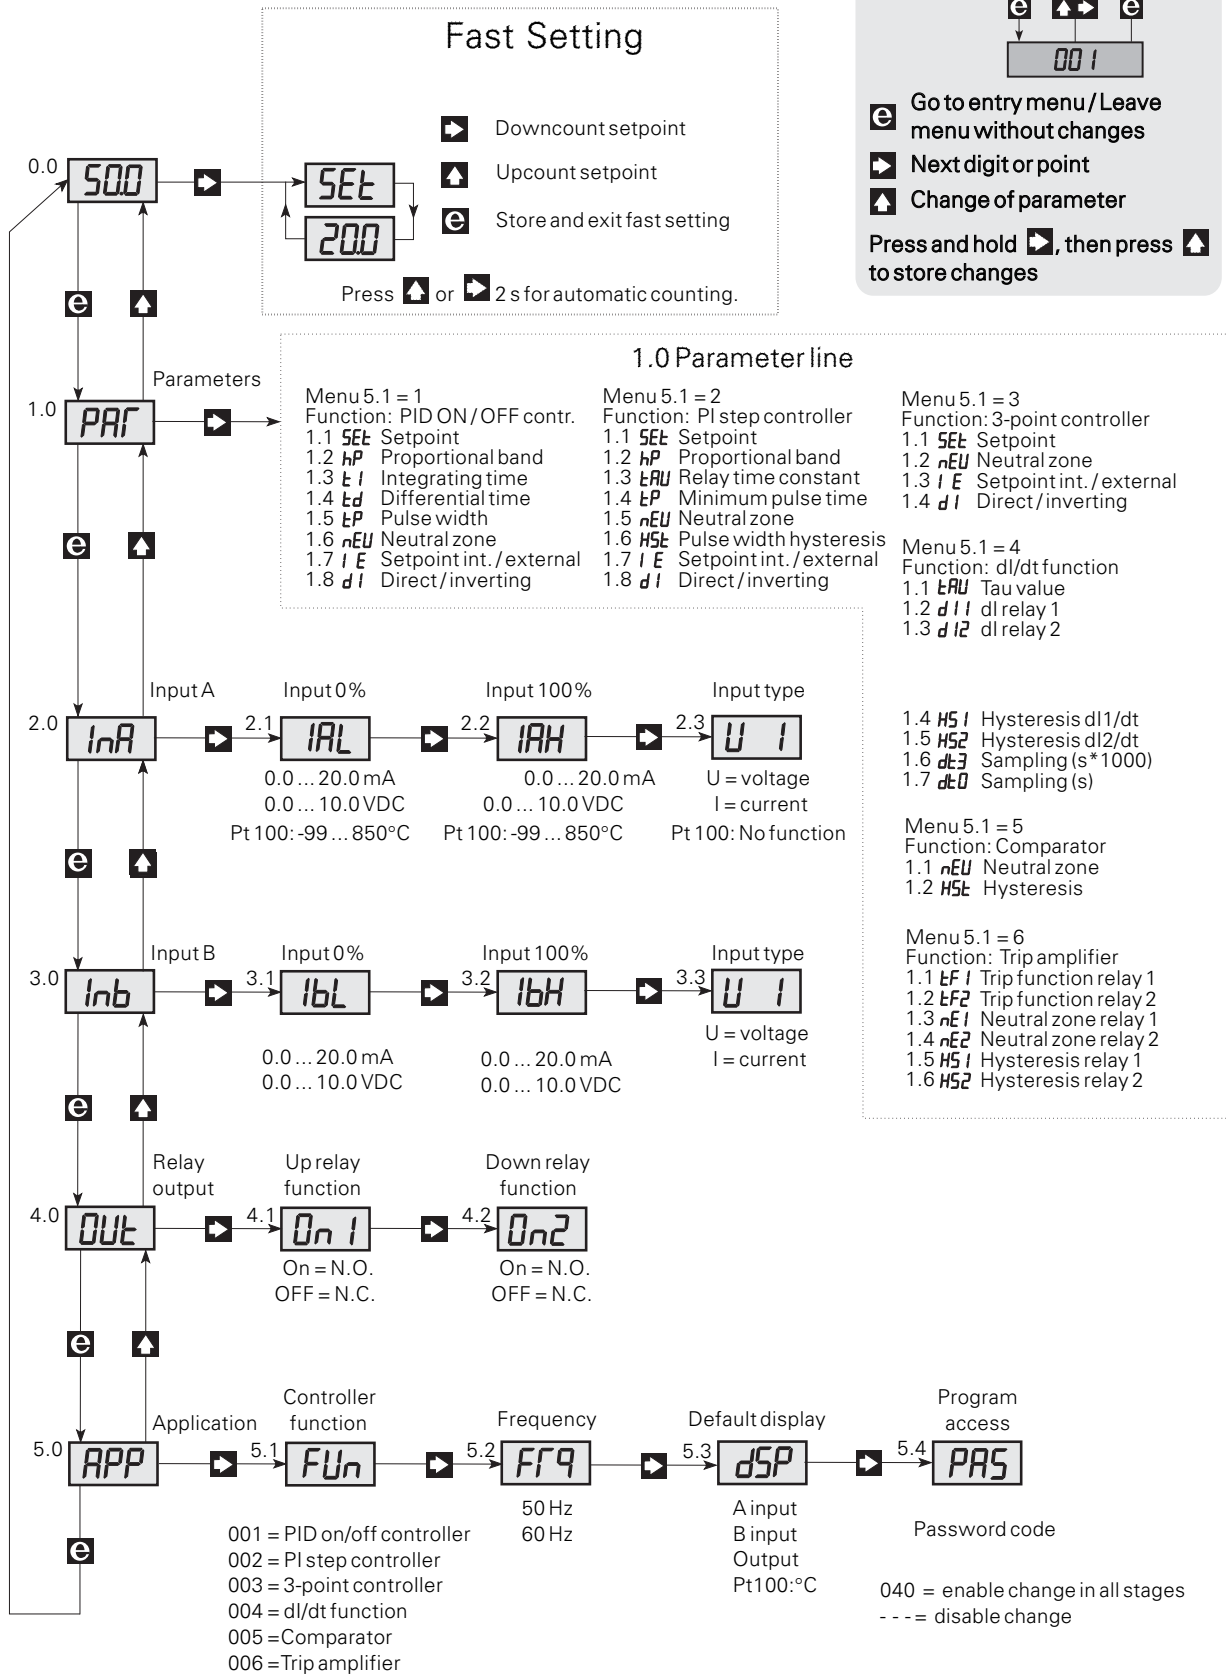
e
001

e Go to entry menu / Leave menu without changes

Next digit or point

Change of parameter

Press and hold , then press  to store changes

Fast Setting

Downcount setpoint

Upcount setpoint

e Store and exit fast setting

Press  or  2 s for automatic counting.

0.0 50.0

SEt

20.0

e

1.0 Parameter line

Parameters

1.0 PAr

Menu 5.1 = 1
Function: PID ON / OFF contr.
1.1 SEt Setpoint
1.2 hP Proportional band
1.3 t I Integrating time
1.4 td Differential time
1.5 tP Pulse width
1.6 nEU Neutral zone
1.7 I E Setpoint int. / external
1.8 d I Direct / inverting

Menu 5.1 = 2
Function: PI step controller
1.1 SEt Setpoint
1.2 hP Proportional band
1.3 tAU Relay time constant
1.4 tP Minimum pulse time
1.5 nEU Neutral zone
1.6 HSt Pulse width hysteresis
1.7 I E Setpoint int. / external
1.8 d I Direct / inverting

Menu 5.1 = 3
Function: 3-point controller
1.1 SEt Setpoint
1.2 nEU Neutral zone
1.3 I E Setpoint int. / external
1.4 d I Direct / inverting

Menu 5.1 = 4
Function: dI/dt function
1.1 tAU Tau value
1.2 d I I dI relay 1
1.3 d I2 dI relay 2

e

Input A

2.0 InA

2.1 Input 0% IAL
0.0 ... 20.0 mA
0.0 ... 10.0 VDC
Pt 100: -99 ... 850°C

2.2 Input 100% IAH
0.0 ... 20.0 mA
0.0 ... 10.0 VDC
Pt 100: -99 ... 850°C

2.3 Input type U I
U = voltage
I = current
Pt 100: No function

1.4 HS I Hysteresis dI1/dt
1.5 HS2 Hysteresis dI2/dt
1.6 dt3 Sampling (s*1000)
1.7 dt0 Sampling (s)

Menu 5.1 = 5
Function: Comparator
1.1 nEU Neutral zone
1.2 HSt Hysteresis

e

Input B

3.0 Inb

3.1 Input 0% IbL
0.0 ... 20.0 mA
0.0 ... 10.0 VDC

3.2 Input 100% IbH
0.0 ... 20.0 mA
0.0 ... 10.0 VDC

3.3 Input type U I
U = voltage
I = current

Menu 5.1 = 6
Function: Trip amplifier
1.1 tF I Trip function relay 1
1.2 tF2 Trip function relay 2
1.3 nE I Neutral zone relay 1
1.4 nE2 Neutral zone relay 2
1.5 HS I Hysteresis relay 1
1.6 HS2 Hysteresis relay 2

e

Relay output

4.0 OUt

4.1 Up relay function On I
On = N.O.
OFF = N.C.

4.2 Down relay function On2
On = N.O.
OFF = N.C.

e

Application

5.0 APP

5.1 Controller function FUn
001 = PID on/off controller
002 = PI step controller
003 = 3-point controller
004 = dI/dt function
005 = Comparator
006 = Trip amplifier

5.2 Frequency Fr9
50 Hz
60 Hz

5.3 Default display dSP
A input
B input
Output
Pt100: °C

5.4 Program access PAS
Password code
040 = enable change in all stages
- - - = disable change

e